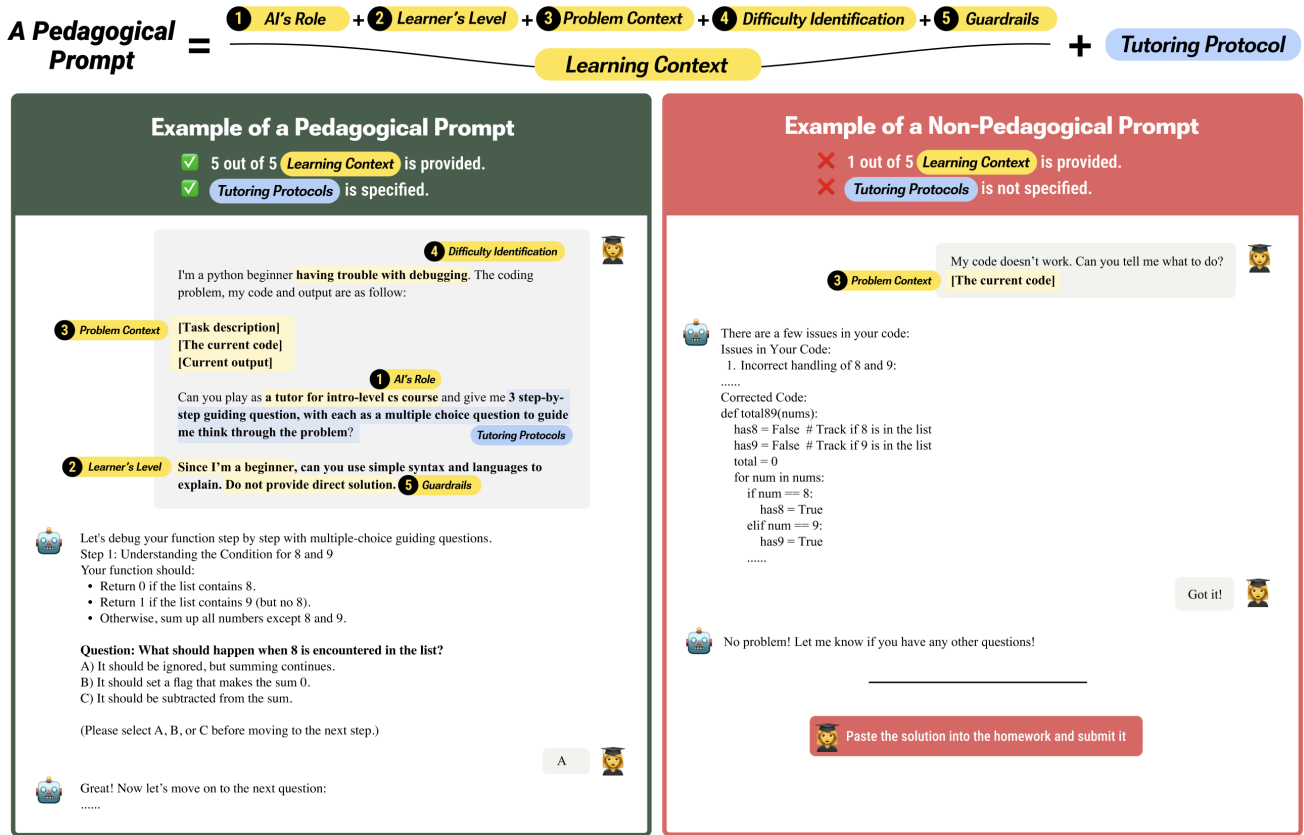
A Pedagogical Prompt = 1 AI's Role + 2 Learner's Level + 3 Problem Context + 4 Difficulty Identification + 5 Guardrails

Learning Context + Tutoring Protocol

Example of a Pedagogical Prompt

✅ 5 out of 5 Learning Context is provided.
✅ Tutoring Protocols is specified.

4 Difficulty Identification

I'm a python beginner having trouble with debugging. The coding problem, my code and output are as follow:

3 Problem Context

[Task description]
[The current code]
[Current output]

1 AI's Role

Can you play as a tutor for intro-level cs course and give me 3 step-by-step guiding question, with each as a multiple choice question to guide me think through the problem?

Tutoring Protocols

2 Learner's Level

Since I'm a beginner, can you use simple syntax and languages to explain. Do not provide direct solution.

5 Guardrails

Let's debug your function step by step with multiple-choice guiding questions.
Step 1: Understanding the Condition for 8 and 9
Your function should:
• Return 0 if the list contains 8.
• Return 1 if the list contains 9 (but no 8).
• Otherwise, sum up all numbers except 8 and 9.

Question: What should happen when 8 is encountered in the list?
A) It should be ignored, but summing continues.
B) It should set a flag that makes the sum 0.
C) It should be subtracted from the sum.

(Please select A, B, or C before moving to the next step.)

A

Great! Now let's move on to the next question:
......

Example of a Non-Pedagogical Prompt

❌ 1 out of 5 Learning Context is provided.
❌ Tutoring Protocols is not specified.

My code doesn't work. Can you tell me what to do?
[The current code]

3 Problem Context

There are a few issues in your code:
Issues in Your Code:
1. Incorrect handling of 8 and 9:
......
Corrected Code:
def total89(nums):
    has8 = False  # Track if 8 is in the list
    has9 = False  # Track if 9 is in the list
    total = 0
    for num in nums:
        if num == 8:
            has8 = True
        elif num == 9:
            has9 = True
        ......

Got it!

No problem! Let me know if you have any other questions!

Paste the solution into the homework and submit it